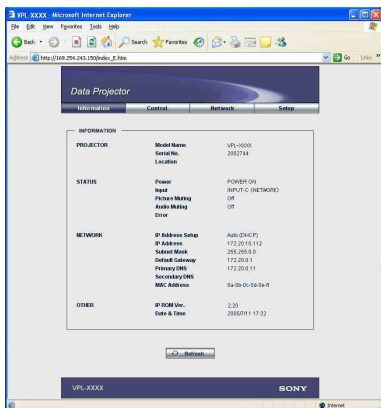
VPL XXXX - Microsoft Internet Explorer

File Edit View Favorites Tools Help

Back Search Favorites

Address http://169.254.243.150/index_E.htm Go Links

Data Projector

Information Control Network Setup

INFORMATION

| | | |
|---|---|---|
| PROJECTOR | Model Name | VPL-XXXX |
| | Serial No. | 2002744 |
| | Location | |
| STATUS | Power | POWER ON |
| | Input | INPUT-C (NETWORK) |
| | Picture Muting | Off |
| | Audio Muting | Off |
| | Error | |
| NETWORK | IP Address Setup | Auto (DHCP) |
| | IP Address | 172.20.10.112 |
| | Subnet Mask | 255.255.0.0 |
| | Default Gateway | 172.20.0.1 |
| | Primary DNS | 172.20.0.11 |
| | Secondary DNS | |
| | MAC Address | 0a-0b-0c-0d-0e-0f |
| OTHER | IP ROM Ver. | 2.20 |
| | Date & Time | 2005/7/11 17:32 |

Refresh

VPL-XXXX SONY

Internet